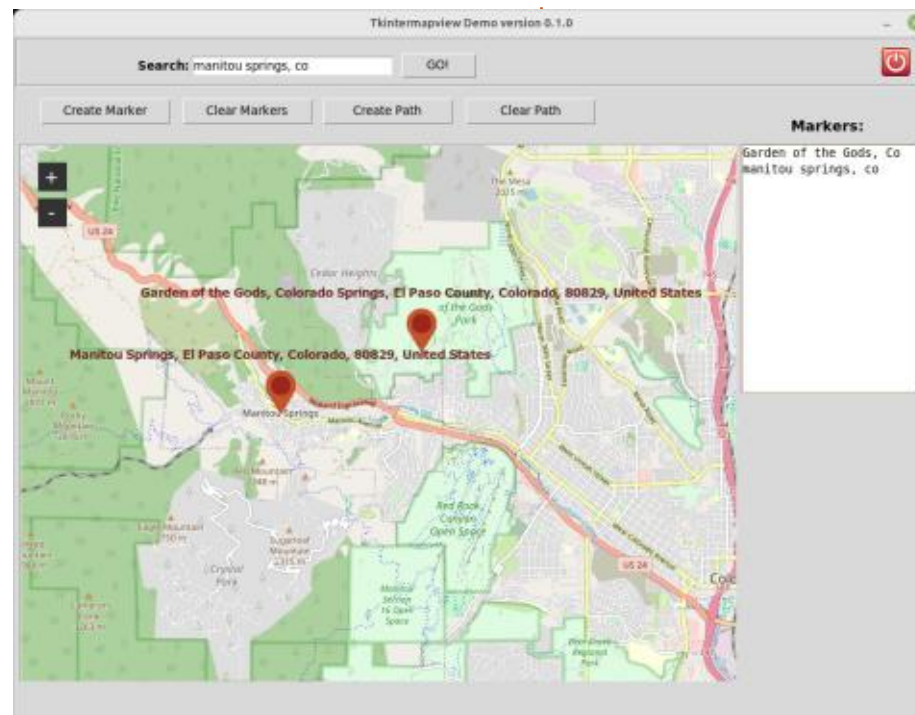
Tkintermapview Demo version 0.1.0

Search: manitou springs, co
GO!

Create Marker
Clear Markers
Create Path
Clear Path

Markers:

Garden of the Gods, Co
manitou springs, co

+
-

US 24
The Mesa
Cedar Heights
Garden of the Gods, Colorado Springs, El Paso County, Colorado, 80829, United States
of the Gods Park
Manitou Springs, El Paso County, Colorado, 80829, United States
Manitou Springs
Red Rock Canyon Open Space
Crystal Park
US 24
Co